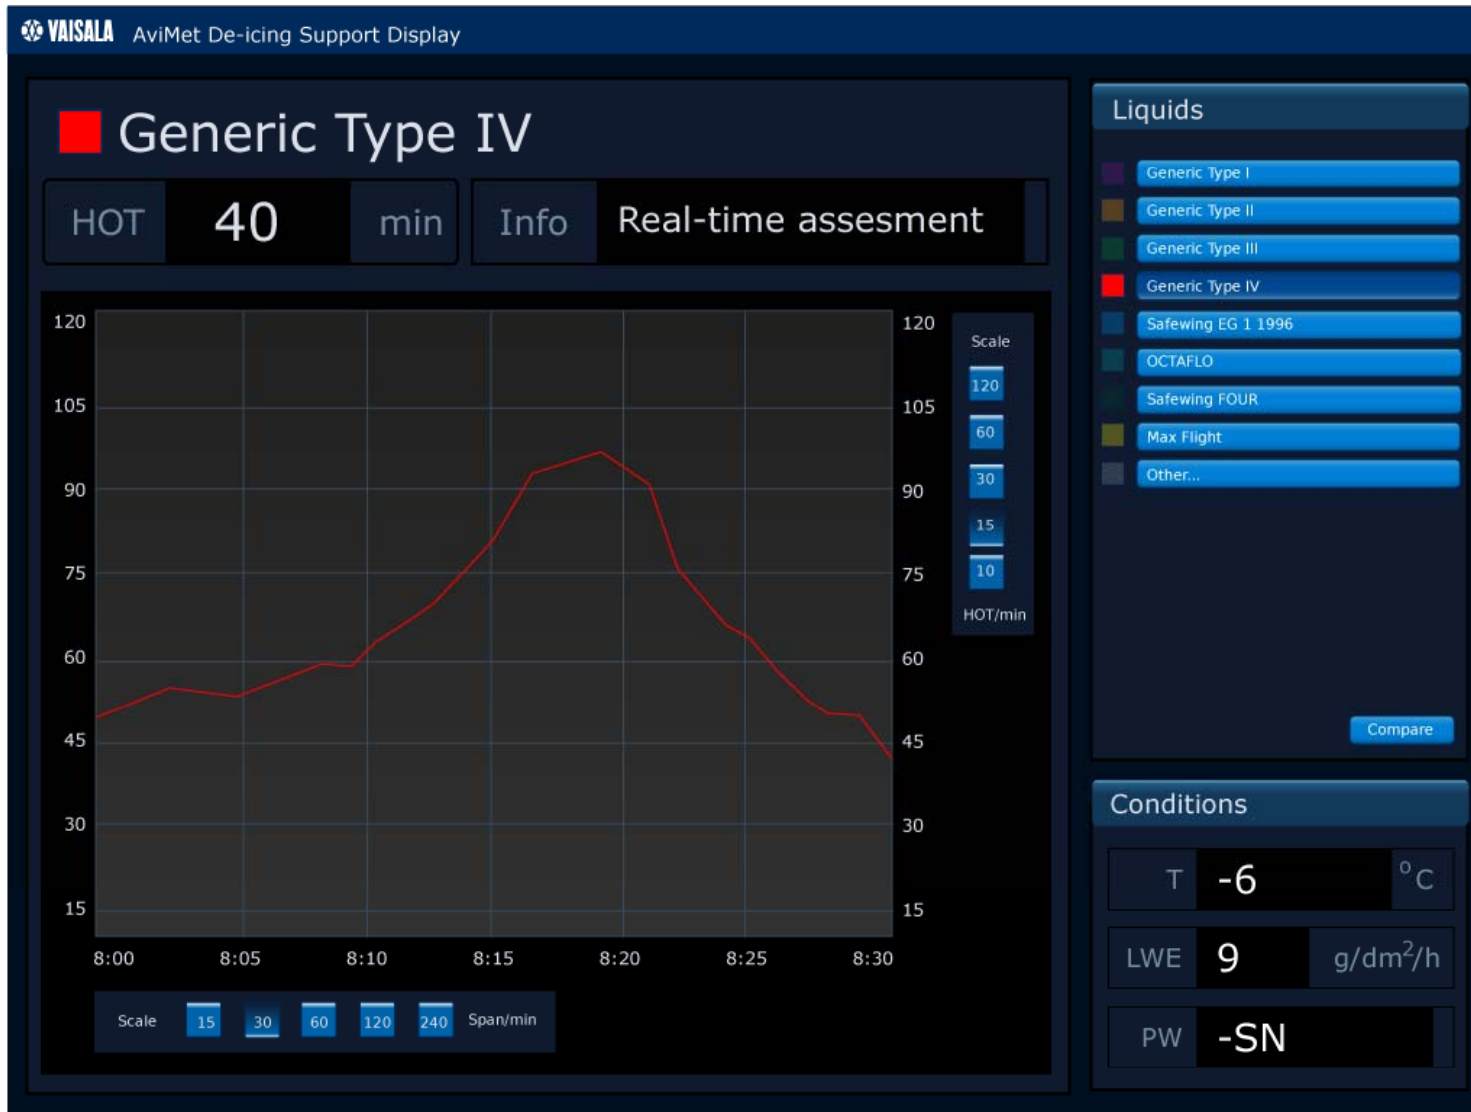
VAISALA AviMet De-icing Support Display

Generic Type IV

HOT 40 min

Info Real-time assesment

120 105 90 75 60 45 30 15

120 105 90 75 60 45 30 15

8:00 8:05 8:10 8:15 8:20 8:25 8:30

Scale 120 60 30 15 10 HOT/min

Scale 15 30 60 120 240 Span/min

Liquids

Generic Type I
Generic Type II
Generic Type III
Generic Type IV
Safewing EG 1 1996
OCTAFLO
Safewing FOUR
Max Flight
Other...

Compare

Conditions

T -6 $^{\circ}C$

LWE 9 g/dm$^2$/h

PW -SN